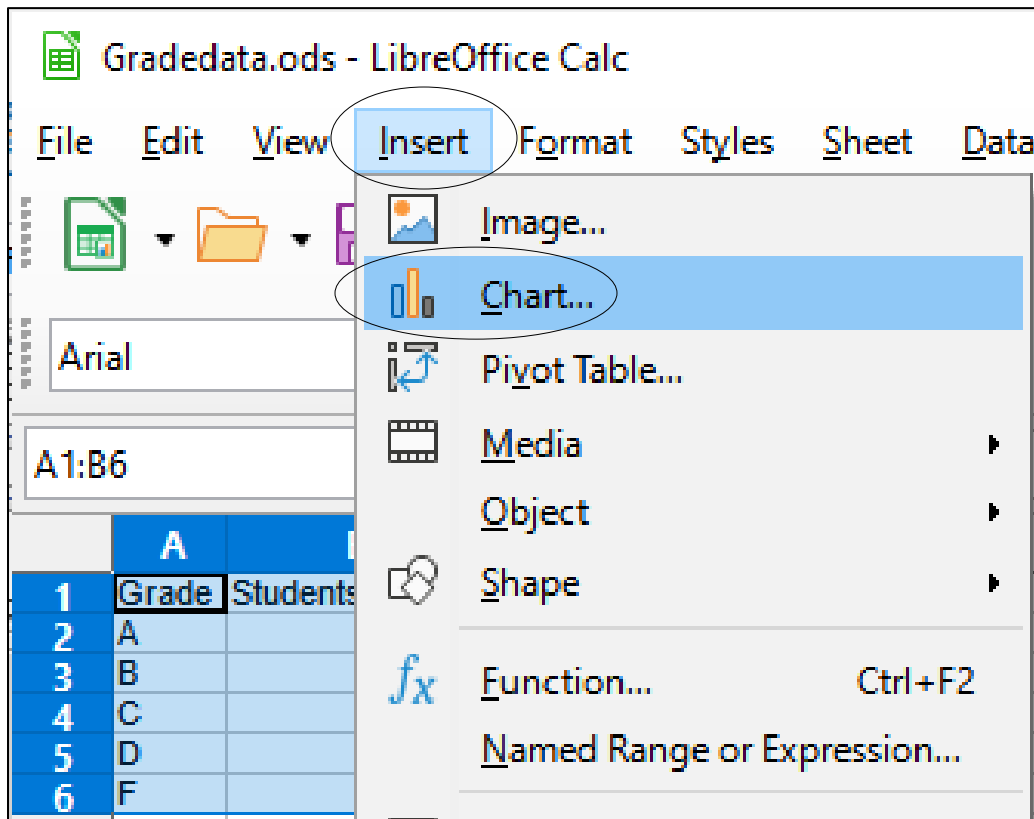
Gradedata.ods - LibreOffice Calc

File Edit View Insert Format Styles Sheet Data

Arial

A1:B6

| | A | |
|---|---|---|
| 1 | Grade | Students |
| 2 | A | |
| 3 | B | |
| 4 | C | |
| 5 | D | |
| 6 | F | |

Image...
Chart...
Pivot Table...
Media
Object
Shape
Function... Ctrl+F2
Named Range or Expression...